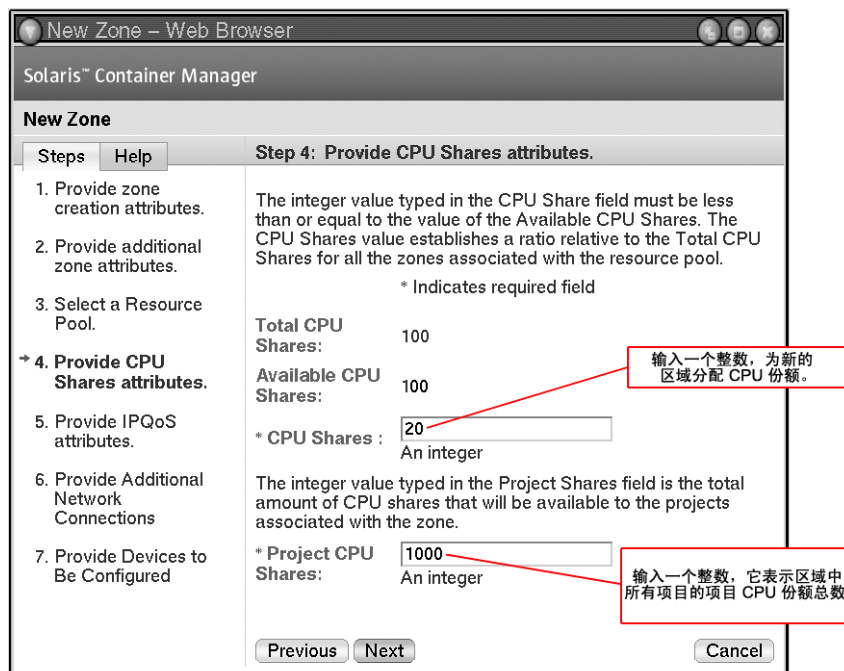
New Zone – Web Browser

Solaris™ Container Manager

New Zone

Steps | Help

1. Provide zone creation attributes.

2. Provide additional zone attributes.

3. Select a Resource Pool.

4. Provide CPU Shares attributes.

5. Provide IPQoS attributes.

6. Provide Additional Network Connections

7. Provide Devices to Be Configured

Step 4: Provide CPU Shares attributes.

The integer value typed in the CPU Share field must be less than or equal to the value of the Available CPU Shares. The CPU Shares value establishes a ratio relative to the Total CPU Shares for all the zones associated with the resource pool.

* Indicates required field

Total CPU Shares: 100

Available CPU Shares: 100

* CPU Shares : 20
An integer

输入一个整数，为新的区域分配 CPU 份额。

The integer value typed in the Project Shares field is the total amount of CPU shares that will be available to the projects associated with the zone.

* Project CPU Shares: 1000
An integer

输入一个整数，它表示区域中所有项目的项目 CPU 份额总数

Previous | Next | Cancel